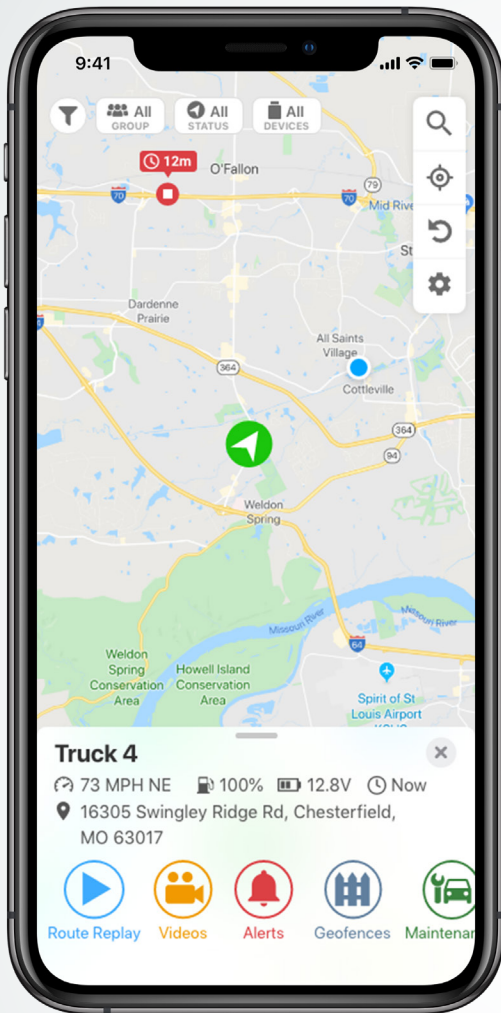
9:41

All GROUP
All STATUS
All DEVICES

12m
O'Fallon
70
70
79
Mid Rive
St
Dardenne Prairie
All Saints Village
364
Cottleville
364
94
Weldon Spring
Missouri River
64
Weldon Spring Conservation Area
Howell Island Conservation Area
Spirit of St Louis Airport

Truck 4
73 MPH NE 100% 12.8V Now
16305 Swingley Ridge Rd, Chesterfield, MO 63017

Route Replay
Videos
Alerts
Geofences
Maintenan